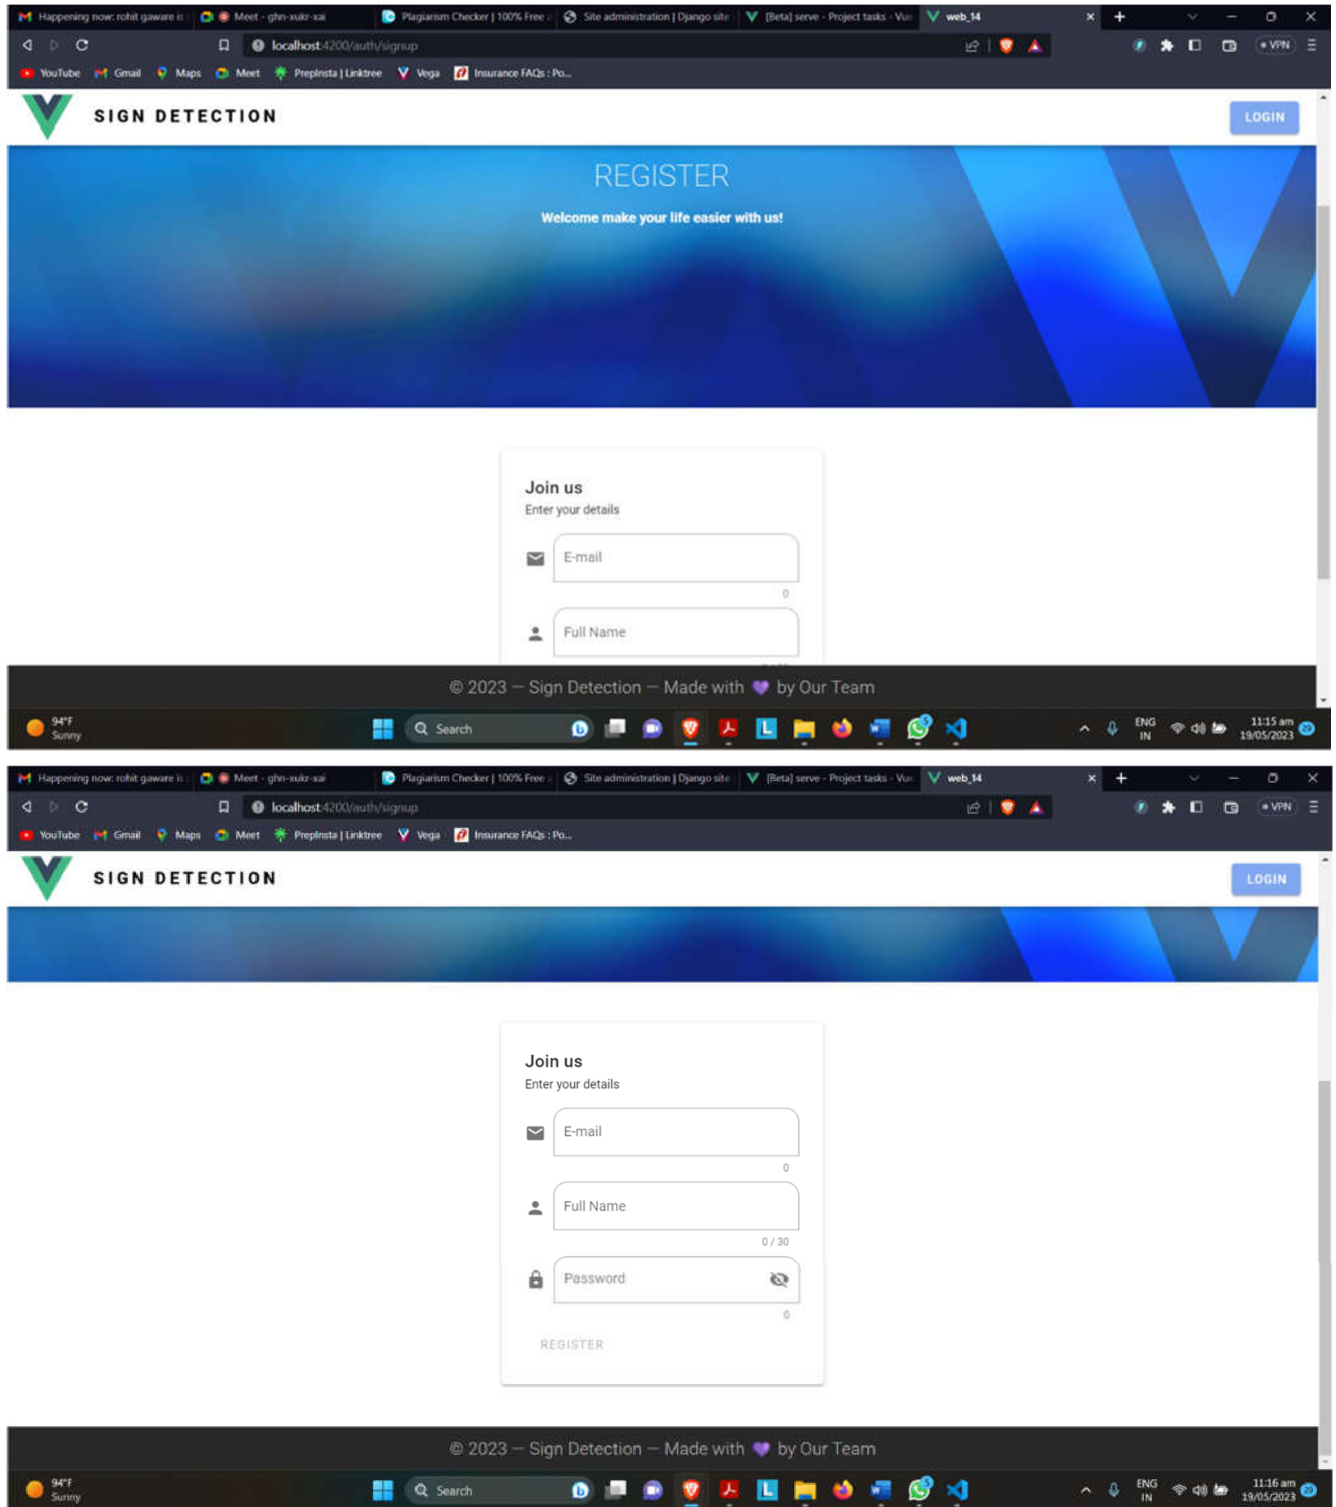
Happening now: rohit gaware is | Meet - ghn-xukr-xai | Plagiarism Checker | 100% Free | Site administration | Django site | [Beta] serve - Project tasks - Vue | web_14

localhost:4200/auth/signup

VPN

YouTube Gmail Maps Meet PrepInsta | Linktree Vega Insurance FAQs : Po...

SIGN DETECTION

LOGIN

REGISTER

Welcome make your life easier with us!

Join us
Enter your details

E-mail
0

Full Name

© 2023 — Sign Detection — Made with 💜 by Our Team

94°F
Sunny

Search

ENG
IN

11:15 am
19/05/2023

Happening now: rohit gaware is | Meet - ghn-xukr-xai | Plagiarism Checker | 100% Free | Site administration | Django site | [Beta] serve - Project tasks - Vue | web_14

localhost:4200/auth/signup

VPN

YouTube Gmail Maps Meet PrepInsta | Linktree Vega Insurance FAQs : Po...

SIGN DETECTION

LOGIN

Join us
Enter your details

E-mail
0

Full Name
0 / 30

Password
0

REGISTER

© 2023 — Sign Detection — Made with 💜 by Our Team

94°F
Sunny

Search

ENG
IN

11:16 am
19/05/2023